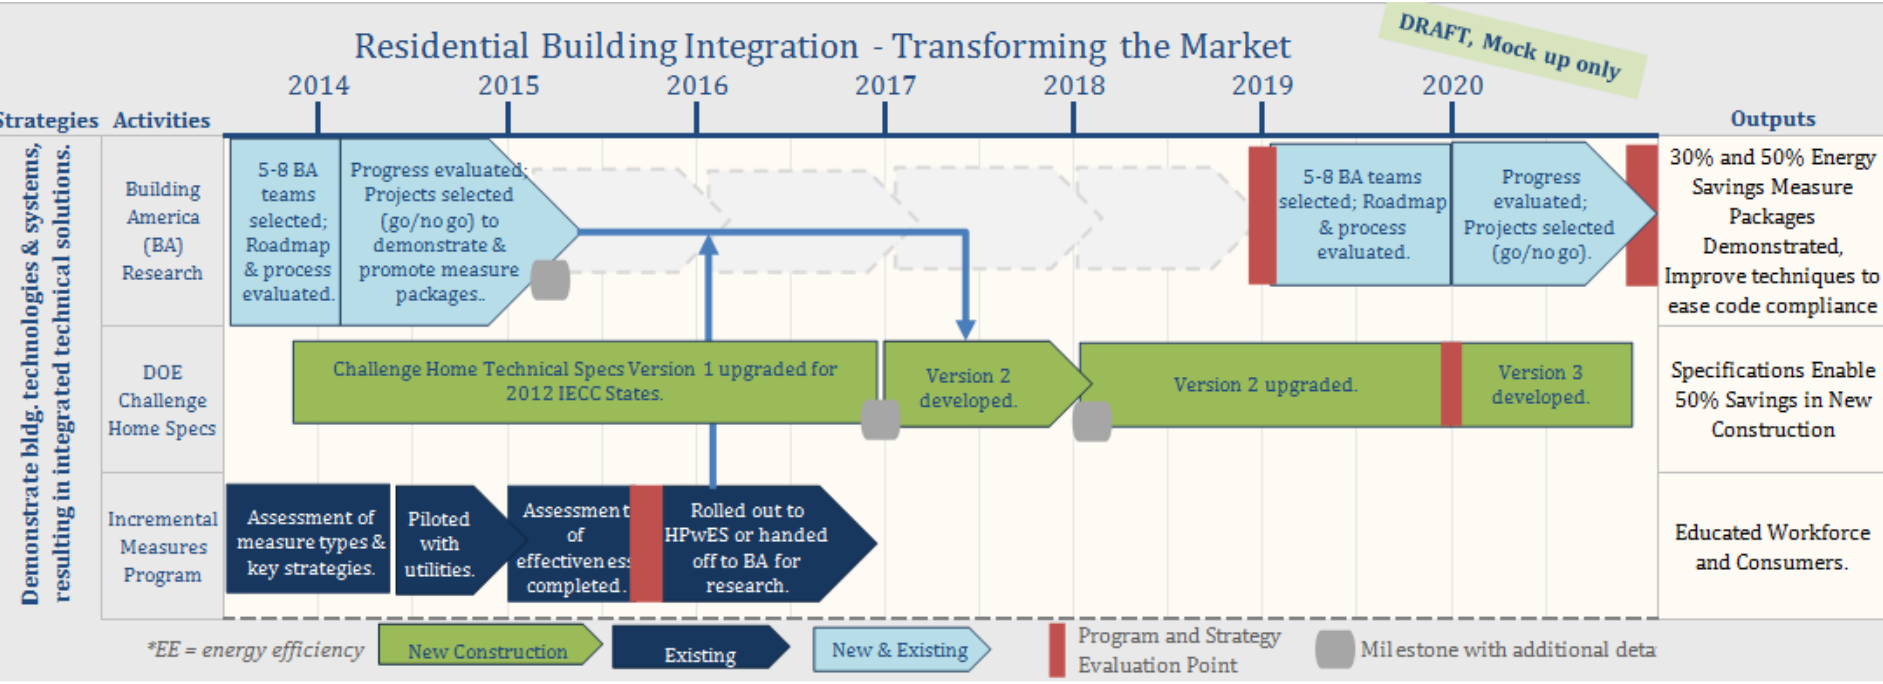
Residential Building Integration - Transforming the Market

DRAFT, Mock up only

2014 2015 2016 2017 2018 2019 2020

Strategies Activities Outputs

Demonstrate bldg. technologies & systems, resulting in integrated technical solutions.

Building America (BA) Research

5-8 BA teams selected; Roadmap & process evaluated.

Progress evaluated; Projects selected (go/no go) to demonstrate & promote measure packages..

5-8 BA teams selected; Roadmap & process evaluated.

Progress evaluated; Projects selected (go/no go).

30% and 50% Energy Savings Measure Packages Demonstrated, Improve techniques to ease code compliance

DOE Challenge Home Specs

Challenge Home Technical Specs Version 1 upgraded for 2012 IECC States.

Version 2 developed.

Version 2 upgraded.

Version 3 developed.

Specifications Enable 50% Savings in New Construction

Incremental Measures Program

Assessment of measure types & key strategies.

Piloted with utilities.

Assessment of effectiveness completed.

Rolled out to HPwES or handed off to BA for research.

Educated Workforce and Consumers.

*EE = energy efficiency New Construction Existing New & Existing Program and Strategy Evaluation Point Milestone with additional deta